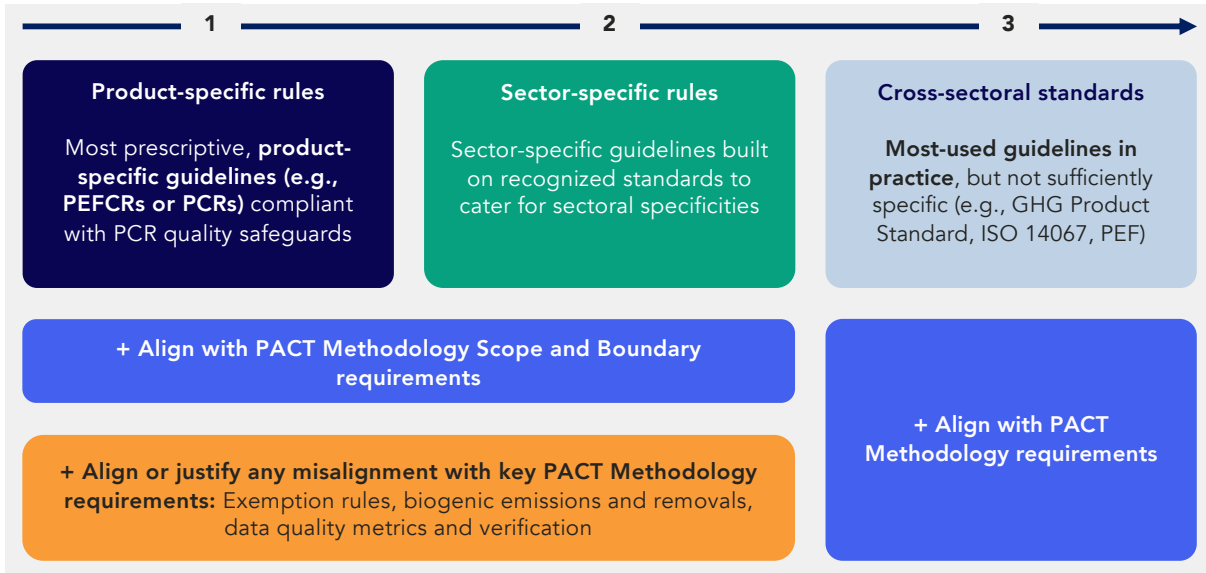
1

2

3

Product-specific rules

Most prescriptive, product-specific guidelines (e.g., PEFCRs or PCRs) compliant with PCR quality safeguards

Sector-specific rules

Sector-specific guidelines built on recognized standards to cater for sectoral specificities

Cross-sectoral standards

Most-used guidelines in practice, but not sufficiently specific (e.g., GHG Product Standard, ISO 14067, PEF)

+ Align with PACT Methodology Scope and Boundary requirements

+ Align or justify any misalignment with key PACT Methodology requirements: Exemption rules, biogenic emissions and removals, data quality metrics and verification

+ Align with PACT Methodology requirements